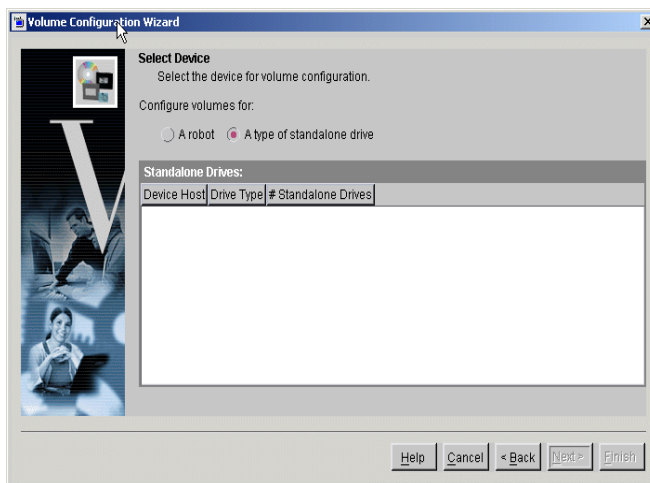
Volume Configuration Wizard

Select Device
Select the device for volume configuration.

Configure volumes for:

A robot A type of standalone drive

Standalone Drives:

| Device Host | Drive Type | # Standalone Drives |
|---|---|---|

Help Cancel < Back Next > Finish